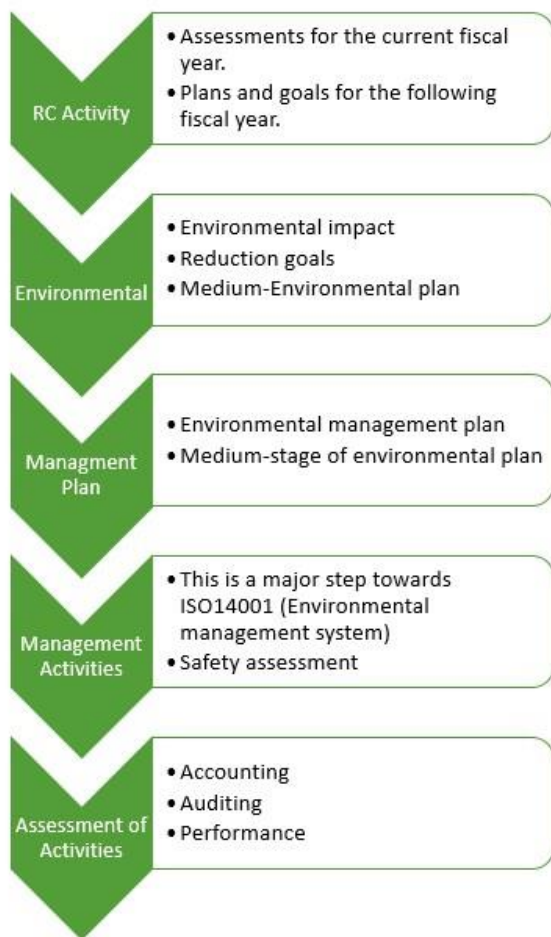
RC Activity

• Assessments for the current fiscal year.
• Plans and goals for the following fiscal year.

Environmental

• Environmental impact
• Reduction goals
• Medium-Environmental plan

Managment Plan

• Environmental management plan
• Medium-stage of environmental plan

Management Activities

• This is a major step towards ISO14001 (Environmental management system)
• Safety assessment

Assessment of Activities

• Accounting
• Auditing
• Performance